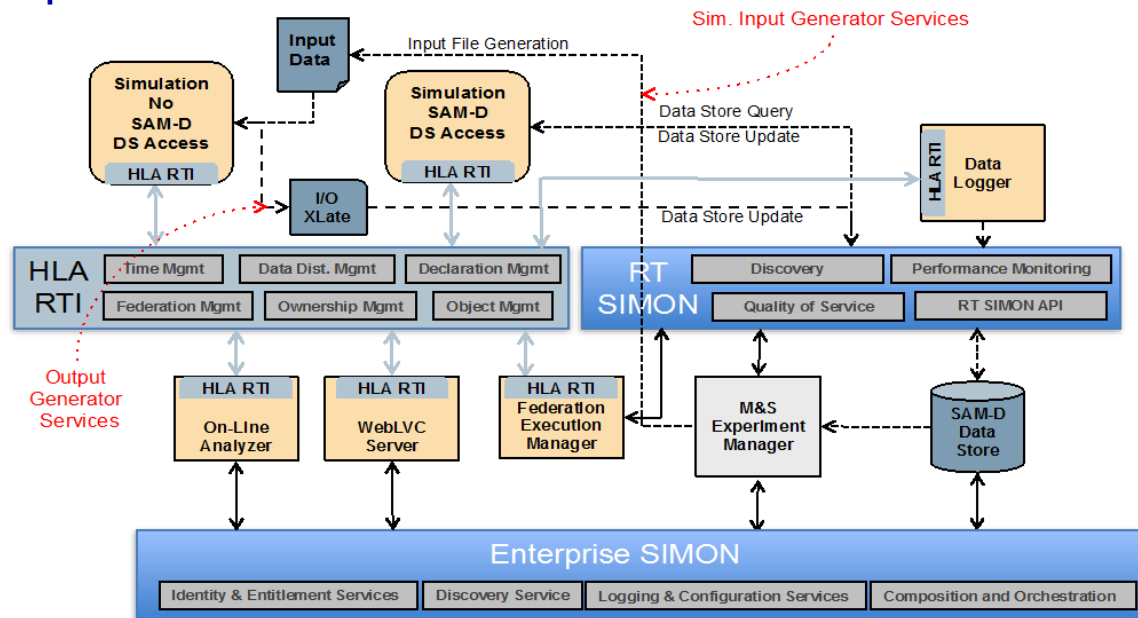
Sim. Input Generator Services

Input Data

Input File Generation

Simulation No SAM-D DS Access

HLA RTI

Simulation SAM-D DS Access

HLA RTI

Data Store Query

Data Store Update

HLA RTI

Data Logger

I/O XLate

Data Store Update

HLA RTI

Time Mgmt

Data Dist. Mgmt

Declaration Mgmt

Federation Mgmt

Ownership Mgmt

Object Mgmt

RT SIMON

Discovery

Performance Monitoring

Quality of Service

RT SIMON API

Output Generator Services

HLA RTI

On-Line Analyzer

HLA RTI

WebLVC Server

HLA RTI

Federation Execution Manager

M&S Experiment Manager

SAM-D Data Store

Enterprise SIMON

Identity & Entitlement Services

Discovery Service

Logging & Configuration Services

Composition and Orchestration